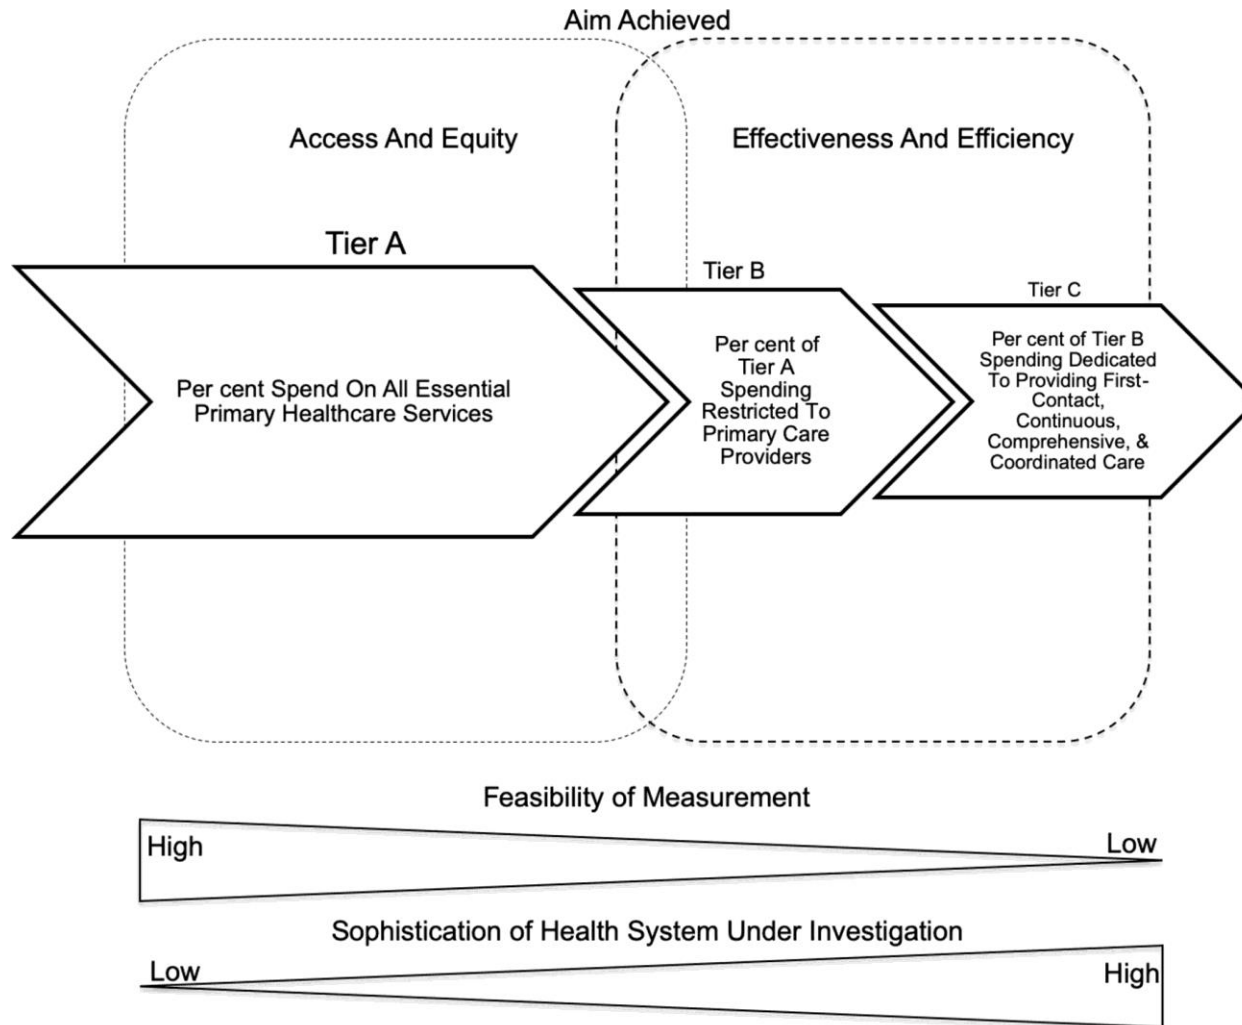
Aim Achieved

Access And Equity

Effectiveness And Efficiency

Tier A

Per cent Spend On All Essential Primary Healthcare Services

Tier B

Per cent of Tier A Spending Restricted To Primary Care Providers

Tier C

Per cent of Tier B Spending Dedicated To Providing First-Contact, Continuous, Comprehensive, & Coordinated Care

Feasibility of Measurement

High

Low

Sophistication of Health System Under Investigation

Low

High